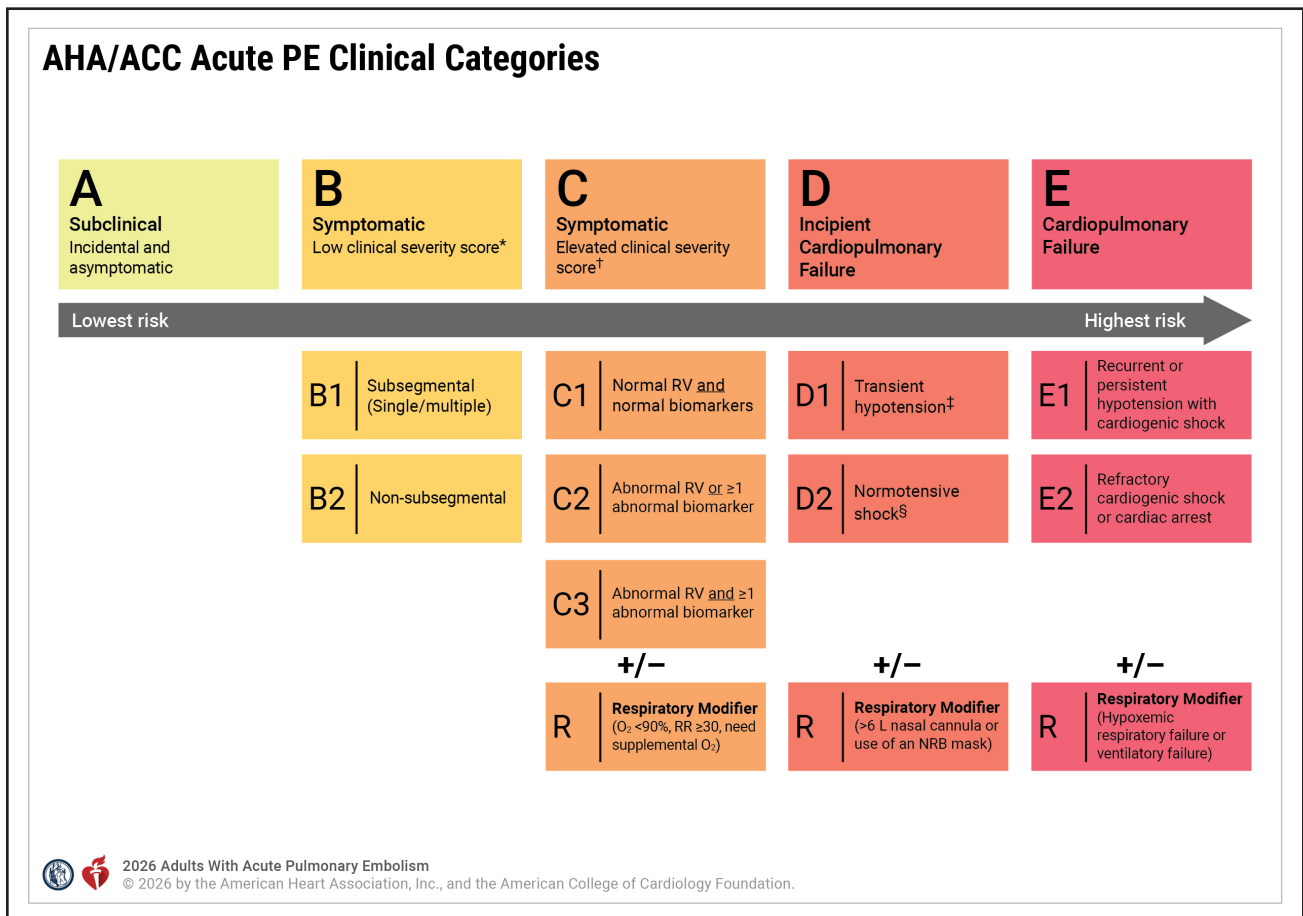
AHA/ACC Acute PE Clinical Categories

A
Subclinical
Incidental and asymptomatic

B
Symptomatic
Low clinical severity score*

C
Symptomatic
Elevated clinical severity score†

D
Incipient Cardiopulmonary Failure

E
Cardiopulmonary Failure

Lowest risk

Highest risk

B1 Subsegmental (Single/multiple)

B2 Non-subsegmental

C1 Normal RV and normal biomarkers

C2 Abnormal RV or ≥1 abnormal biomarker

C3 Abnormal RV and ≥1 abnormal biomarker

D1 Transient hypotension‡

D2 Normotensive shock§

E1 Recurrent or persistent hypotension with cardiogenic shock

E2 Refractory cardiogenic shock or cardiac arrest

+/−

R Respiratory Modifier ($O_2$ <90%, RR ≥30, need supplemental $O_2$)

+/−

R Respiratory Modifier (>6 L nasal cannula or use of an NRB mask)

+/−

R Respiratory Modifier (Hypoxemic respiratory failure or ventilatory failure)

2026 Adults With Acute Pulmonary Embolism
© 2026 by the American Heart Association, Inc., and the American College of Cardiology Foundation.